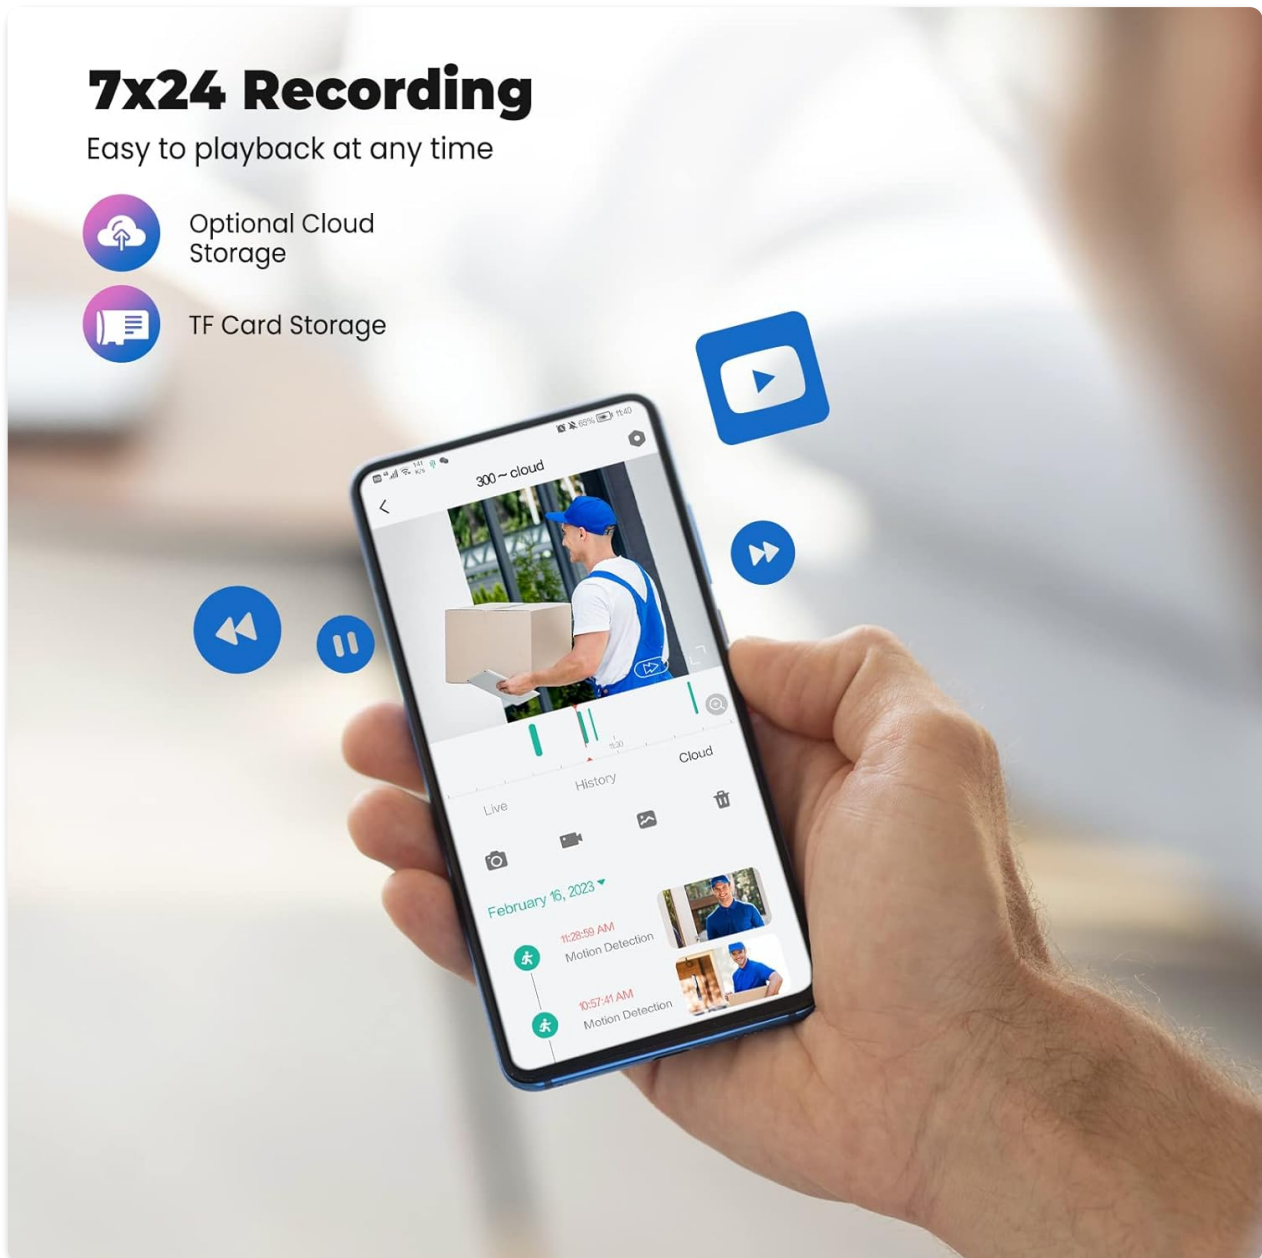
7x24 Recording

Easy to playback at any time

Optional Cloud Storage

TF Card Storage

11:40

300～cloud

11:30

Live

History

Cloud

February 16, 2023

11:28:59 AM
Motion Detection

10:57:41 AM
Motion Detection